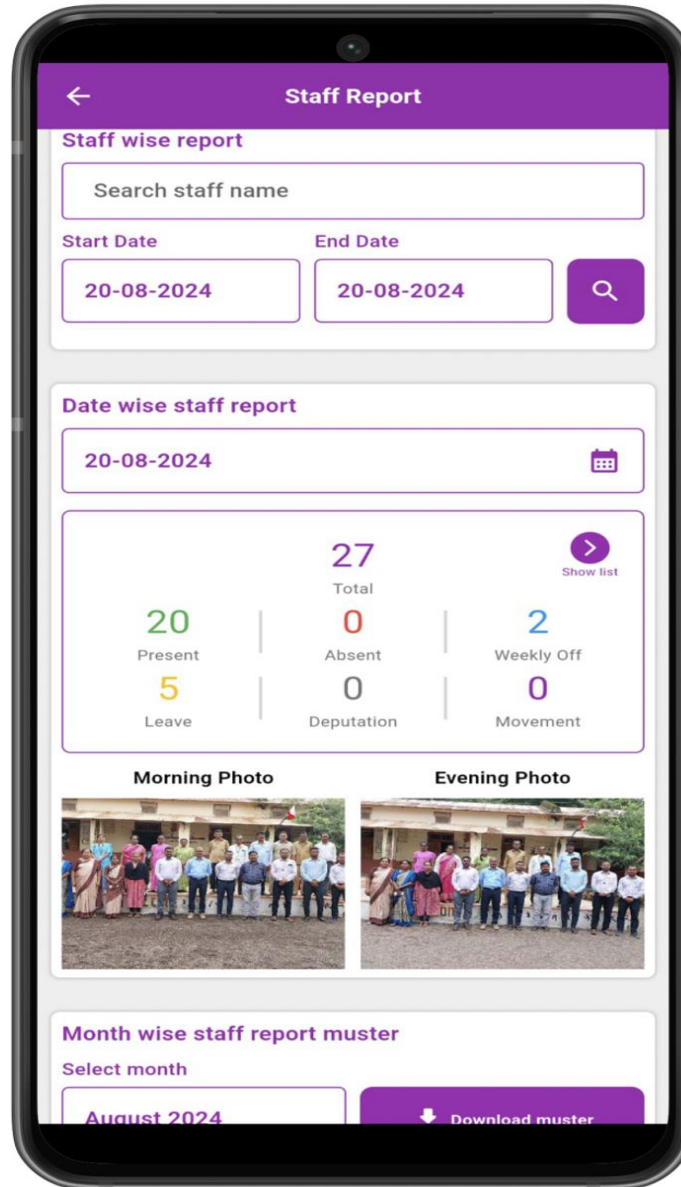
Staff Report

Staff wise report

Search staff name

Start Date
20-08-2024

End Date
20-08-2024

Date wise staff report

20-08-2024

27
Total

Show list

20
Present

0
Absent

2
Weekly Off

5
Leave

0
Deputation

0
Movement

Morning Photo

Evening Photo

Month wise staff report muster

Select month

August 2024

Download muster